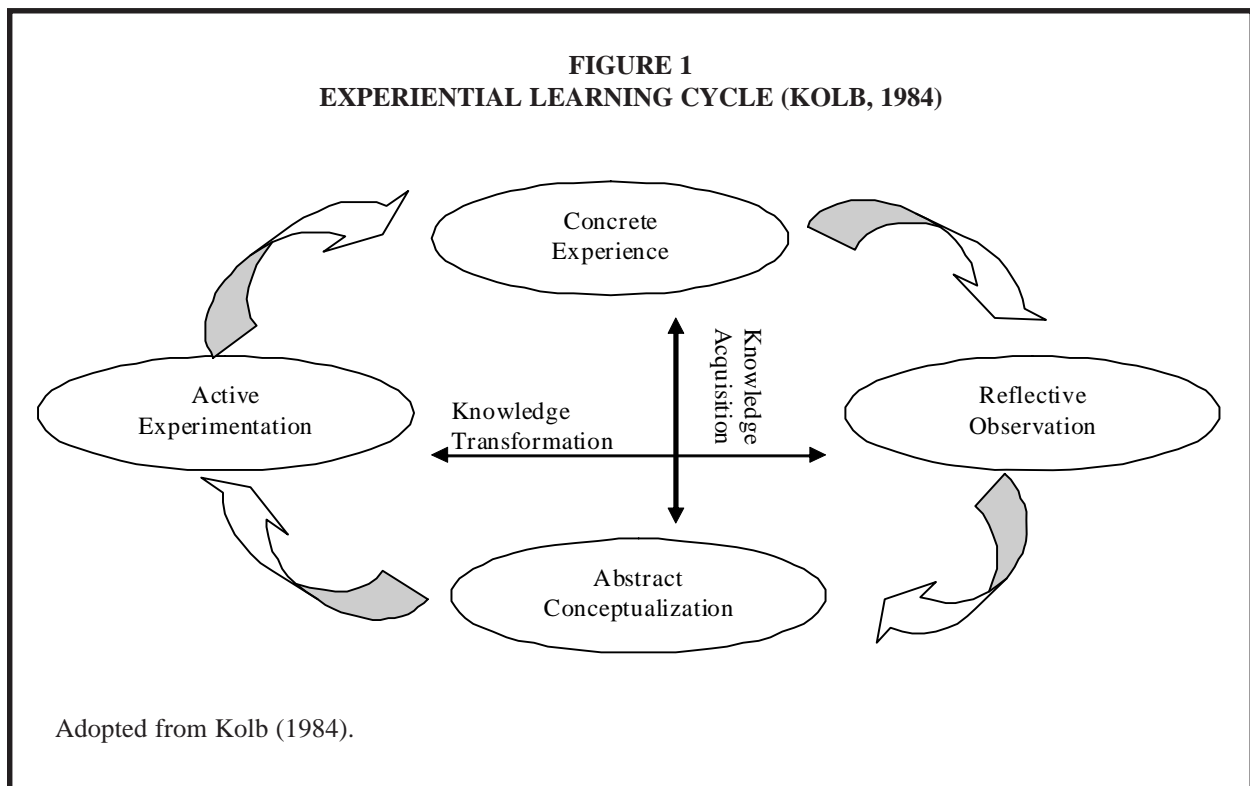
FIGURE 1
EXPERIENTIAL LEARNING CYCLE (KOLB, 1984)

Concrete Experience

Active Experimentation

Knowledge Acquisition

Knowledge Transformation

Reflective Observation

Abstract Conceptualization

Adopted from Kolb (1984).